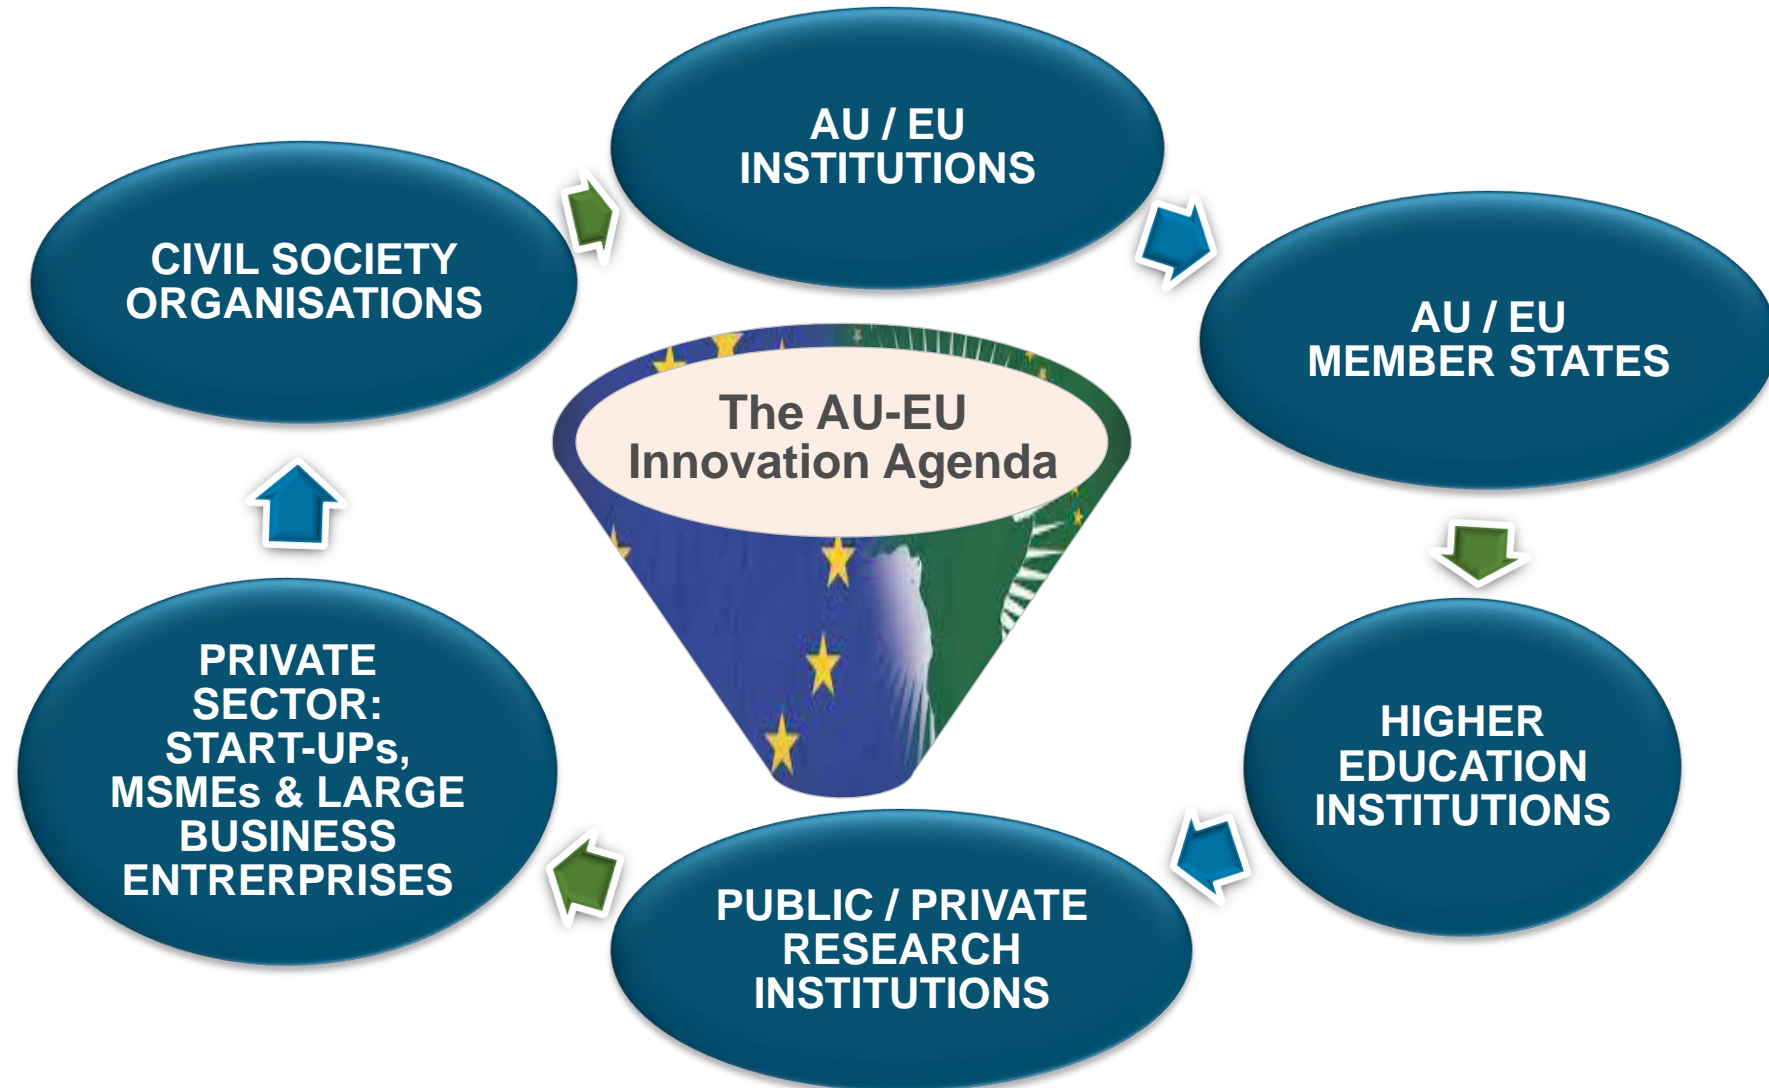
AU / EU INSTITUTIONS

AU / EU MEMBER STATES

HIGHER EDUCATION INSTITUTIONS

PUBLIC / PRIVATE RESEARCH INSTITUTIONS

PRIVATE SECTOR: START-UPs, MSMEs & LARGE BUSINESS ENTRERPRISES

CIVIL SOCIETY ORGANISATIONS

The AU-EU Innovation Agenda